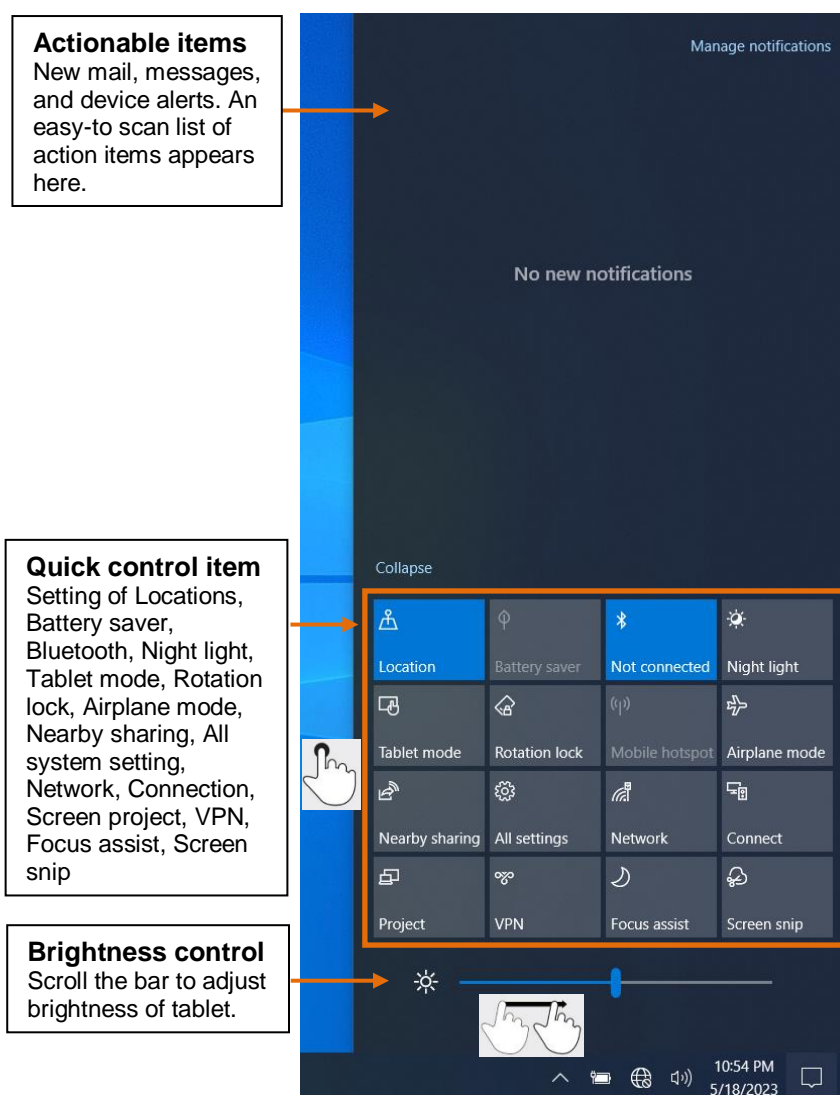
**Actionable items**
New mail, messages, and device alerts. An easy-to scan list of action items appears here.

Manage notifications

No new notifications

**Quick control item**
Setting of Locations, Battery saver, Bluetooth, Night light, Tablet mode, Rotation lock, Airplane mode, Nearby sharing, All system setting, Network, Connection, Screen project, VPN, Focus assist, Screen snip

Collapse

| Location | Battery saver | Not connected | Night light |
|---|---|---|---|
| Tablet mode | Rotation lock | Mobile hotspot | Airplane mode |
| Nearby sharing | All settings | Network | Connect |
| Project | VPN | Focus assist | Screen snip |

**Brightness control**
Scroll the bar to adjust brightness of tablet.

10:54 PM
5/18/2023